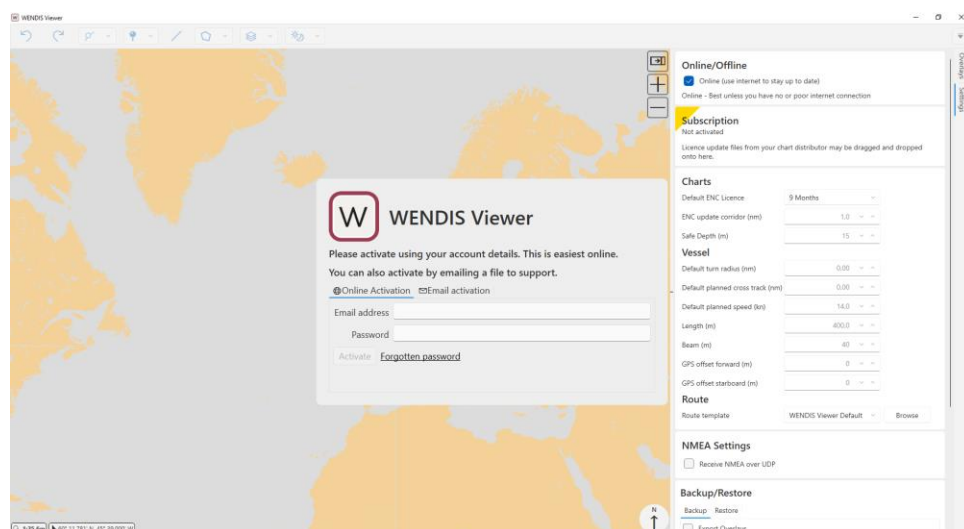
WENDIS Viewer

W WENDIS Viewer

Please activate using your account details. This is easiest online.

You can also activate by emailing a file to support.

Online Activation Email activation

Email address

Password

Activate Forgotten password

Online/Offline

Online (use internet to stay up to date)

Online - Best unless you have no or poor internet connection

Subscription

Not activated

Licence update files from your chart distributor may be dragged and dropped onto here.

Charts

| Default ENC Licence | 9 Months |
|---|---|
| ENC update corridor (nm) | 1.0 |
| Safe Depth (m) | 15 |

Vessel

| Default turn radius (nm) | 0.00 |
|---|---|
| Default planned cross track (nm) | 0.00 |
| Default planned speed (kn) | 14.0 |
| Length (m) | 400.0 |
| Beam (m) | 40 |
| GPS offset forward (m) | 0 |
| GPS offset starboard (m) | 0 |

Route

Route template WENDIS Viewer Default Browse

NMEA Settings

Receive NMEA over UDP

Backup/Restore

Backup Restore

Export Overlays

Overlays Settings

N

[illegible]